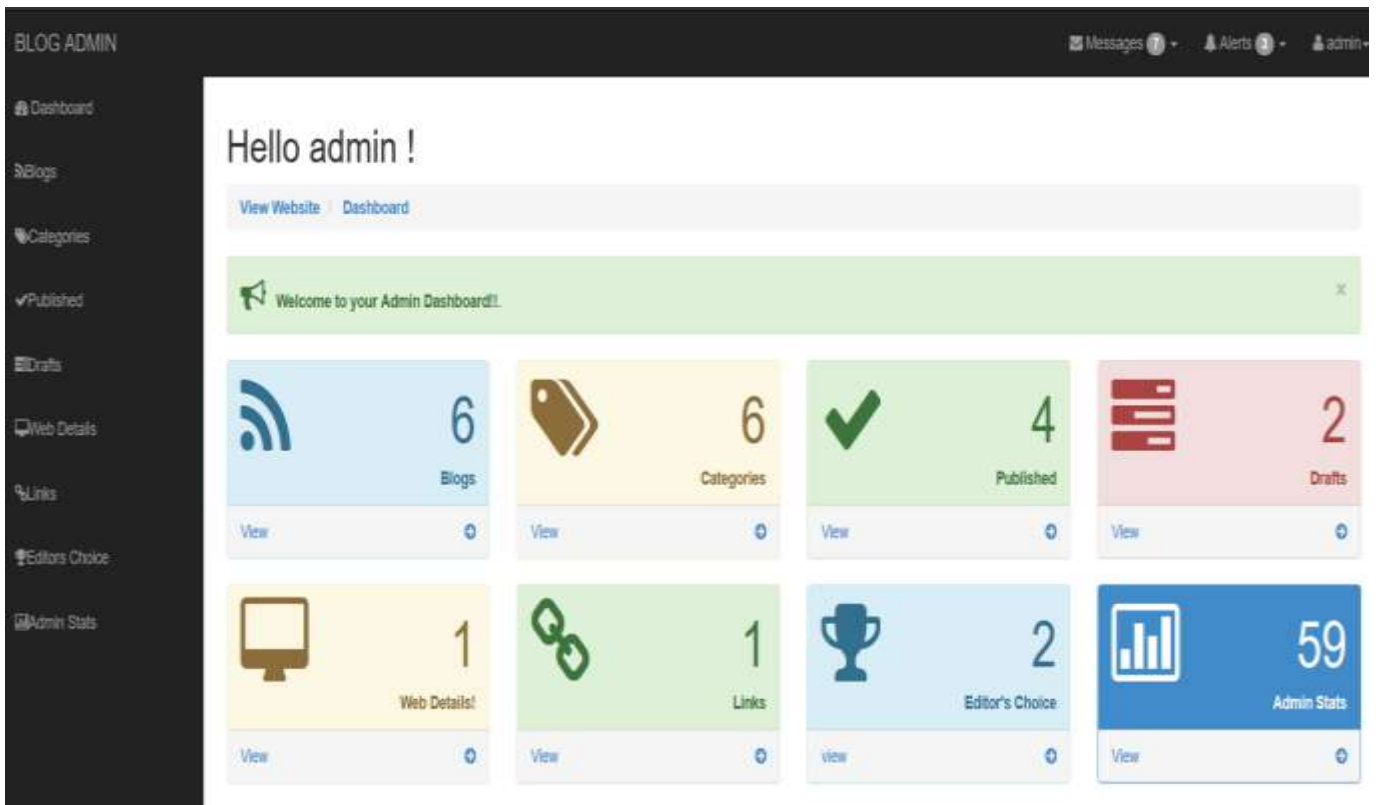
BLOG ADMIN

Messages 7 Alerts 3 admin

Dashboard

Blogs

Categories

Published

Drafts

Web Details

Links

Editors Choice

Admin Stats

Hello admin !

View Website | Dashboard

Welcome to your Admin Dashboard!!.

×

6
Blogs
View

6
Categories
View

4
Published
View

2
Drafts
View

1
Web Details!
View

1
Links
View

2
Editor's Choice
view

59
Admin Stats
View